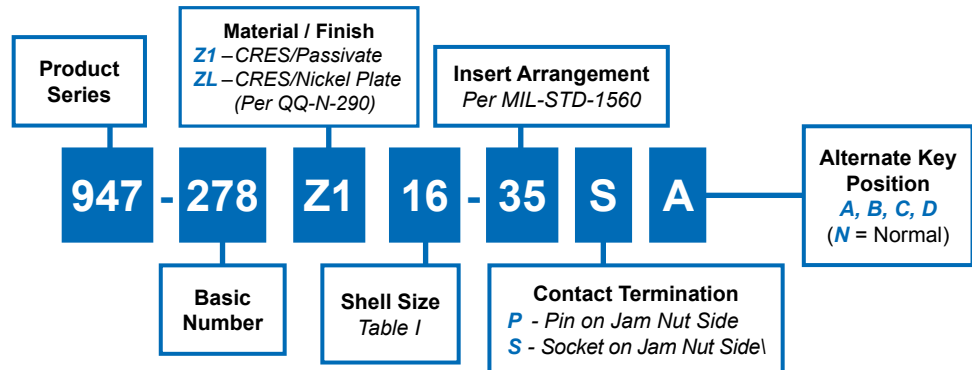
Product Series

Material / Finish
Z1 – CRES/Passivate
ZL – CRES/Nickel Plate
(Per QQ-N-290)

Insert Arrangement
Per MIL-STD-1560

947 - 278 Z1 16 - 35 S A

Alternate Key Position
A, B, C, D
(N = Normal)

Basic Number

Shell Size
Table I

Contact Termination
P - Pin on Jam Nut Side
S - Socket on Jam Nut Side\